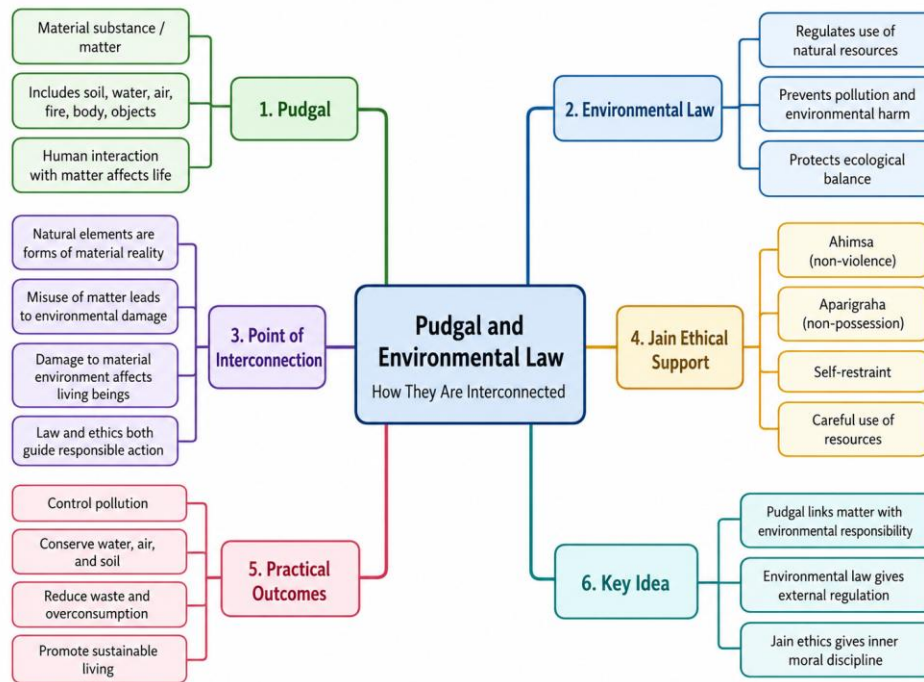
Pudgal and Environmental Law

How They Are Interconnected

1. Pudgal

Material substance / matter

Includes soil, water, air, fire, body, objects

Human interaction with matter affects life

2. Environmental Law

Regulates use of natural resources

Prevents pollution and environmental harm

Protects ecological balance

3. Point of Interconnection

Natural elements are forms of material reality

Misuse of matter leads to environmental damage

Damage to material environment affects living beings

Law and ethics both guide responsible action

4. Jain Ethical Support

Ahimsa (non-violence)

Aparigraha (non-possession)

Self-restraint

Careful use of resources

5. Practical Outcomes

Control pollution

Conserve water, air, and soil

Reduce waste and overconsumption

Promote sustainable living

6. Key Idea

Pudgal links matter with environmental responsibility

Environmental law gives external regulation

Jain ethics gives inner moral discipline